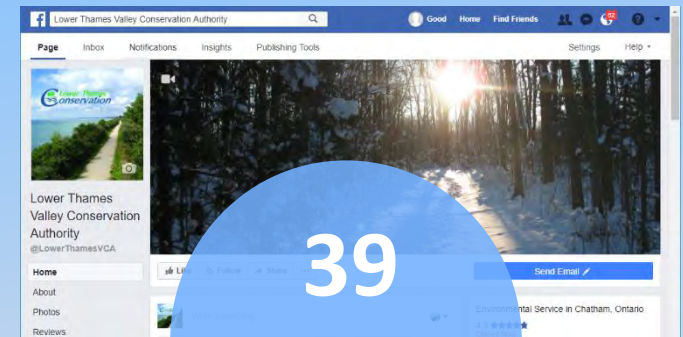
Lower Thames Valley Conservation Authority

Good Home Find Friends 52

Page Inbox Notifications Insights Publishing Tools Settings Help

Lower Thames Conservation

Lower Thames Valley Conservation Authority
@LowerThamesVCA

Home
About
Photos
Reviews

Like Follow Share

Send Email

39

Environmental Service in Chatham, Ontario